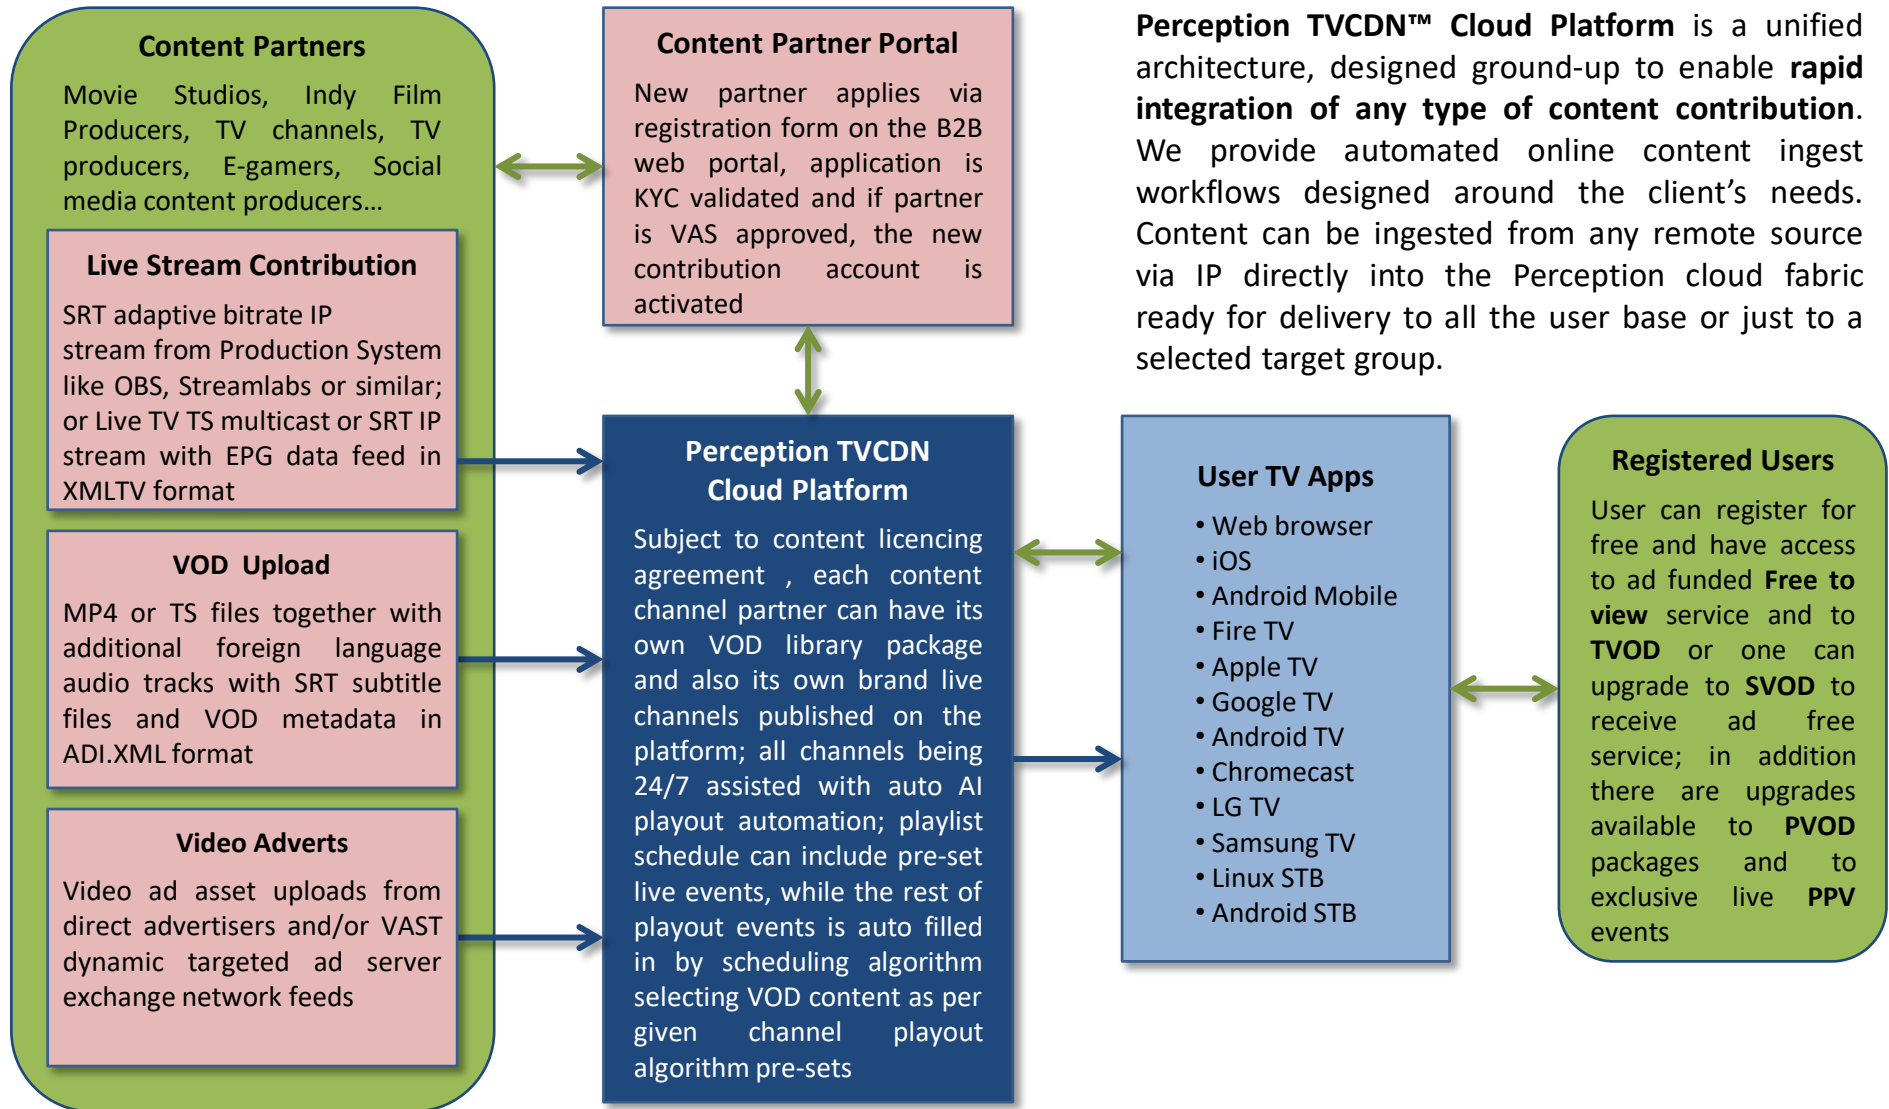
Content Partners

Movie Studios, Indy Film Producers, TV channels, TV producers, E-gamers, Social media content producers…

Live Stream Contribution

SRT adaptive bitrate IP stream from Production System like OBS, Streamlabs or similar; or Live TV TS multicast or SRT IP stream with EPG data feed in XMLTV format

VOD Upload

MP4 or TS files together with additional foreign language audio tracks with SRT subtitle files and VOD metadata in ADI.XML format

Video Adverts

Video ad asset uploads from direct advertisers and/or VAST dynamic targeted ad server exchange network feeds

Content Partner Portal

New partner applies via registration form on the B2B web portal, application is KYC validated and if partner is VAS approved, the new contribution account is activated

Perception TVCDN Cloud Platform

Subject to content licencing agreement , each content channel partner can have its own VOD library package and also its own brand live channels published on the platform; all channels being 24/7 assisted with auto AI playout automation; playlist schedule can include pre-set live events, while the rest of playout events is auto filled in by scheduling algorithm selecting VOD content as per given channel playout algorithm pre-sets

Perception TVCDN™ Cloud Platform is a unified architecture, designed ground-up to enable rapid integration of any type of content contribution. We provide automated online content ingest workflows designed around the client's needs. Content can be ingested from any remote source via IP directly into the Perception cloud fabric ready for delivery to all the user base or just to a selected target group.

User TV Apps

• Web browser
• iOS
• Android Mobile
• Fire TV
• Apple TV
• Google TV
• Android TV
• Chromecast
• LG TV
• Samsung TV
• Linux STB
• Android STB

Registered Users

User can register for free and have access to ad funded Free to view service and to TVOD or one can upgrade to SVOD to receive ad free service; in addition there are upgrades available to PVOD packages and to exclusive live PPV events